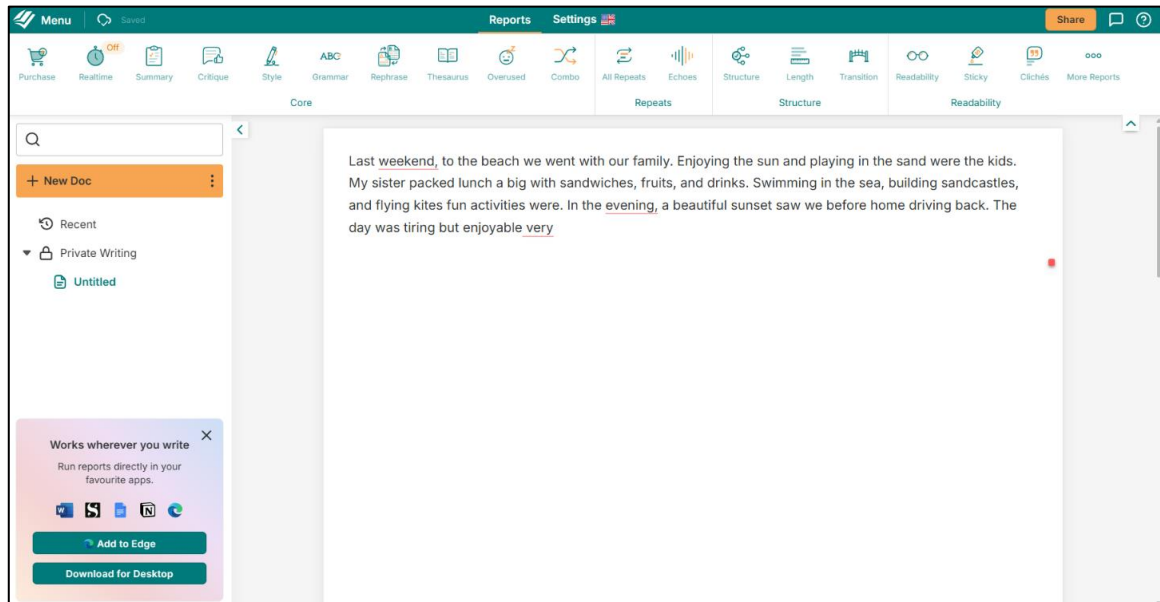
Menu Saved Reports Settings Share

Purchase Realtime Off Summary Critique Style Grammar Rephrase Thesaurus Overused Combo All Repeats Echoes Structure Length Transition Readability Sticky Clichés More Reports

Core Repeats Structure Readability

+ New Doc

Recent

Private Writing

Untitled

Works wherever you write

Run reports directly in your favourite apps.

Add to Edge

Download for Desktop

Last weekend, to the beach we went with our family. Enjoying the sun and playing in the sand were the kids. My sister packed lunch a big with sandwiches, fruits, and drinks. Swimming in the sea, building sandcastles, and flying kites fun activities were. In the evening, a beautiful sunset saw we before home driving back. The day was tiring but enjoyable very